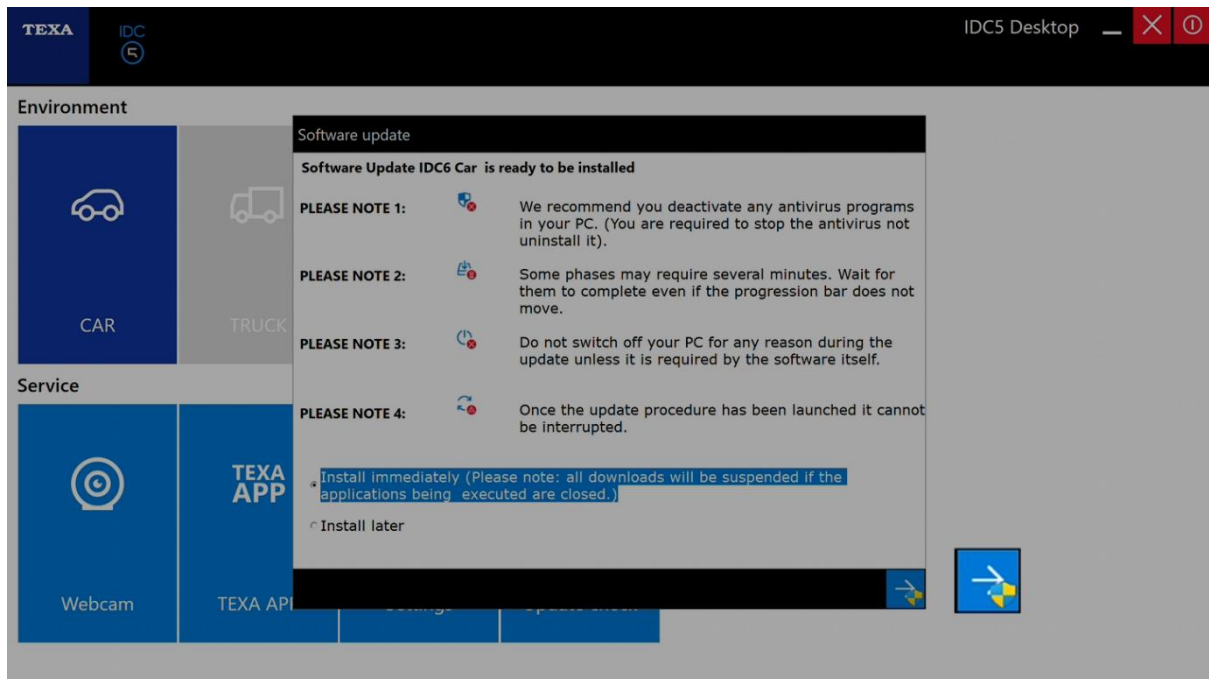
TEXA IDC 5

IDC5 Desktop

Environment

CAR

TRUCK

Service

Webcam

TEXA APP

TEXA API

Software update

Software Update IDC6 Car is ready to be installed

PLEASE NOTE 1: We recommend you deactivate any antivirus programs in your PC. (You are required to stop the antivirus not uninstall it).

PLEASE NOTE 2: Some phases may require several minutes. Wait for them to complete even if the progression bar does not move.

PLEASE NOTE 3: Do not switch off your PC for any reason during the update unless it is required by the software itself.

PLEASE NOTE 4: Once the update procedure has been launched it cannot be interrupted.

Install immediately (Please note: all downloads will be suspended if the applications being executed are closed.)

Install later